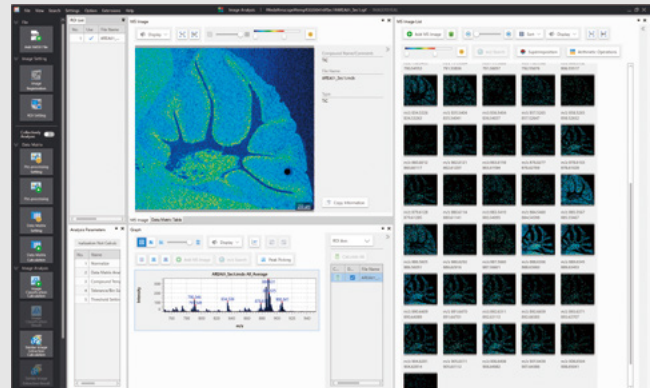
File View Search Settings Option Extension Help

Image Analysis

Add (MS) File

ROI List

MS Image

Display

Compound Name/Comment
TIC

File Name

Type
TIC

Copy Information

MS Image List

Add MS Image

Sort

Display

Superimposition

Arithmetic Operations

Analysis Parameters

Graph

MS Image  Data Matrix Table

Display

Add MS Images

Peak Picking

ROI Box

Calculate All

File Name

Intensity

m/z